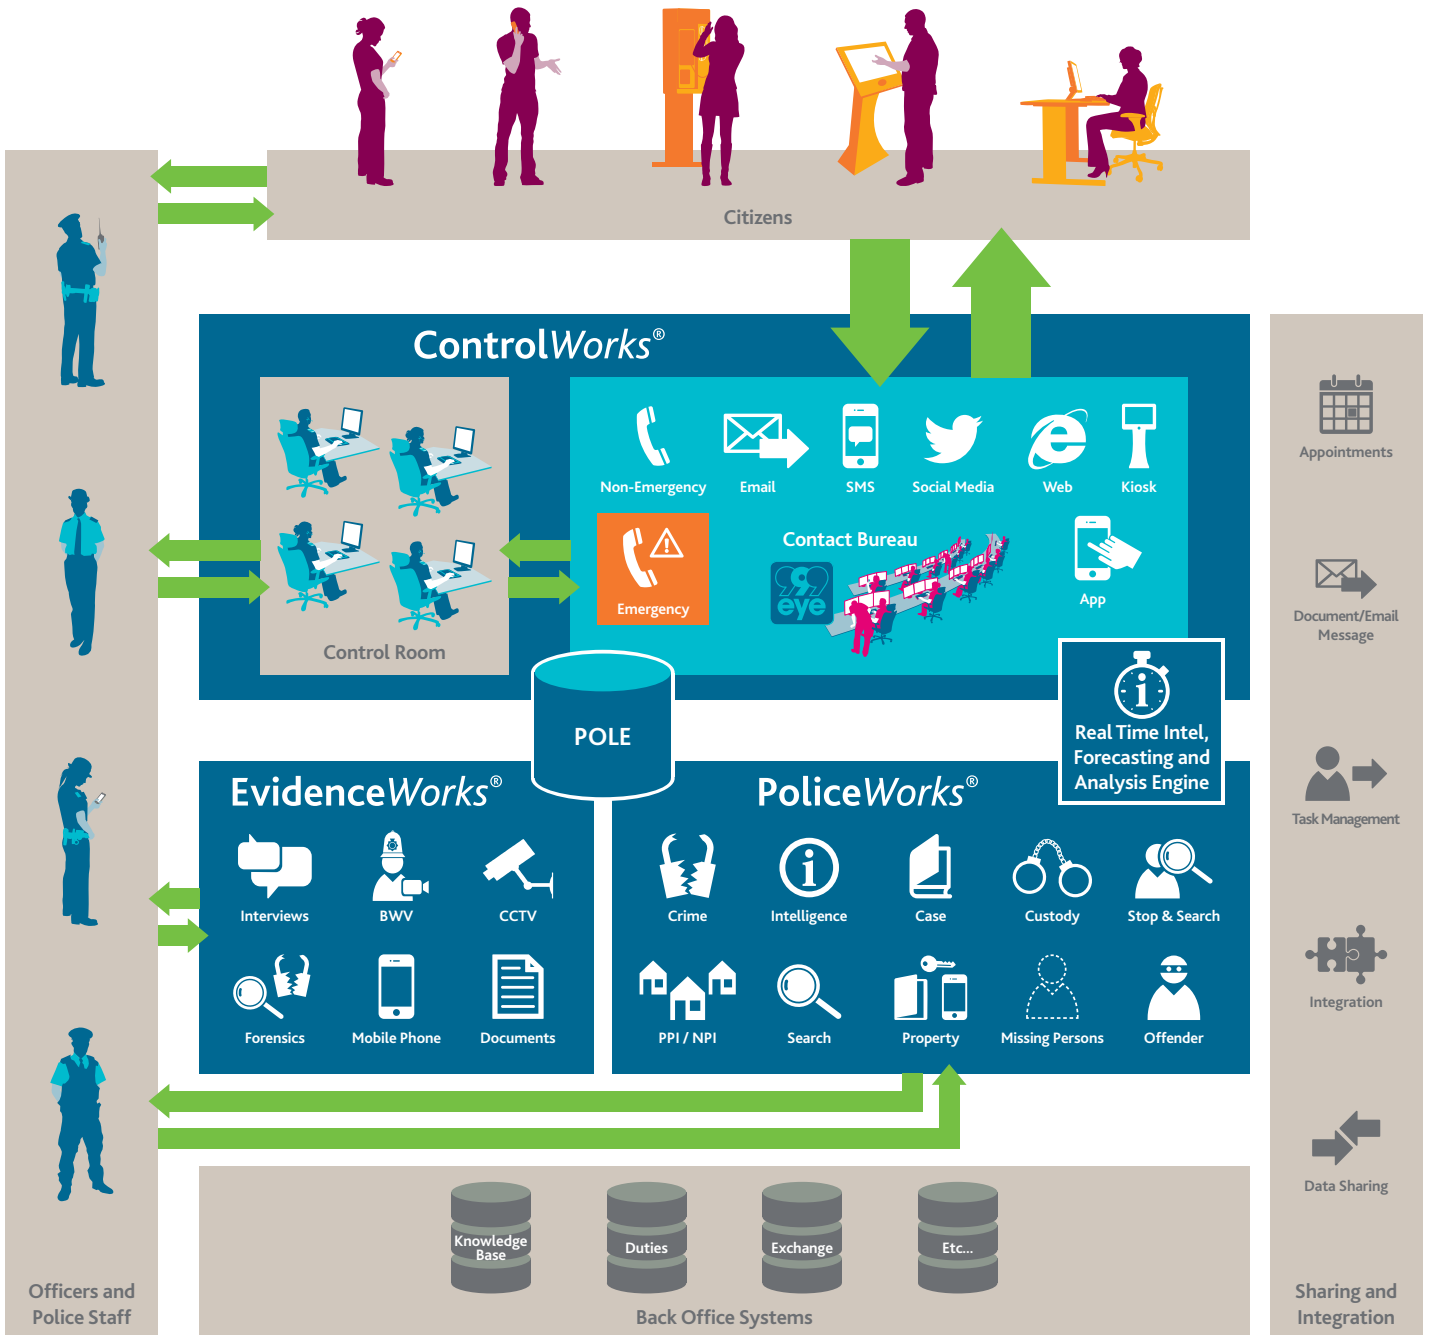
Citizens

ControlWorks®

Control Room

Non-Emergency
Email
SMS
Social Media
Web
Kiosk

Emergency

Contact Bureau

999 eye

App

Real Time Intel, Forecasting and Analysis Engine

POLE

EvidenceWorks®

Interviews
BWV
CCTV
Forensics
Mobile Phone
Documents

PoliceWorks®

Crime
Intelligence
Case
Custody
Stop & Search
PPI / NPI
Search
Property
Missing Persons
Offender

Knowledge Base
Duties
Exchange
Etc...

Back Office Systems

Officers and Police Staff

Appointments
Document/Email Message
Task Management
Integration
Data Sharing

Sharing and Integration